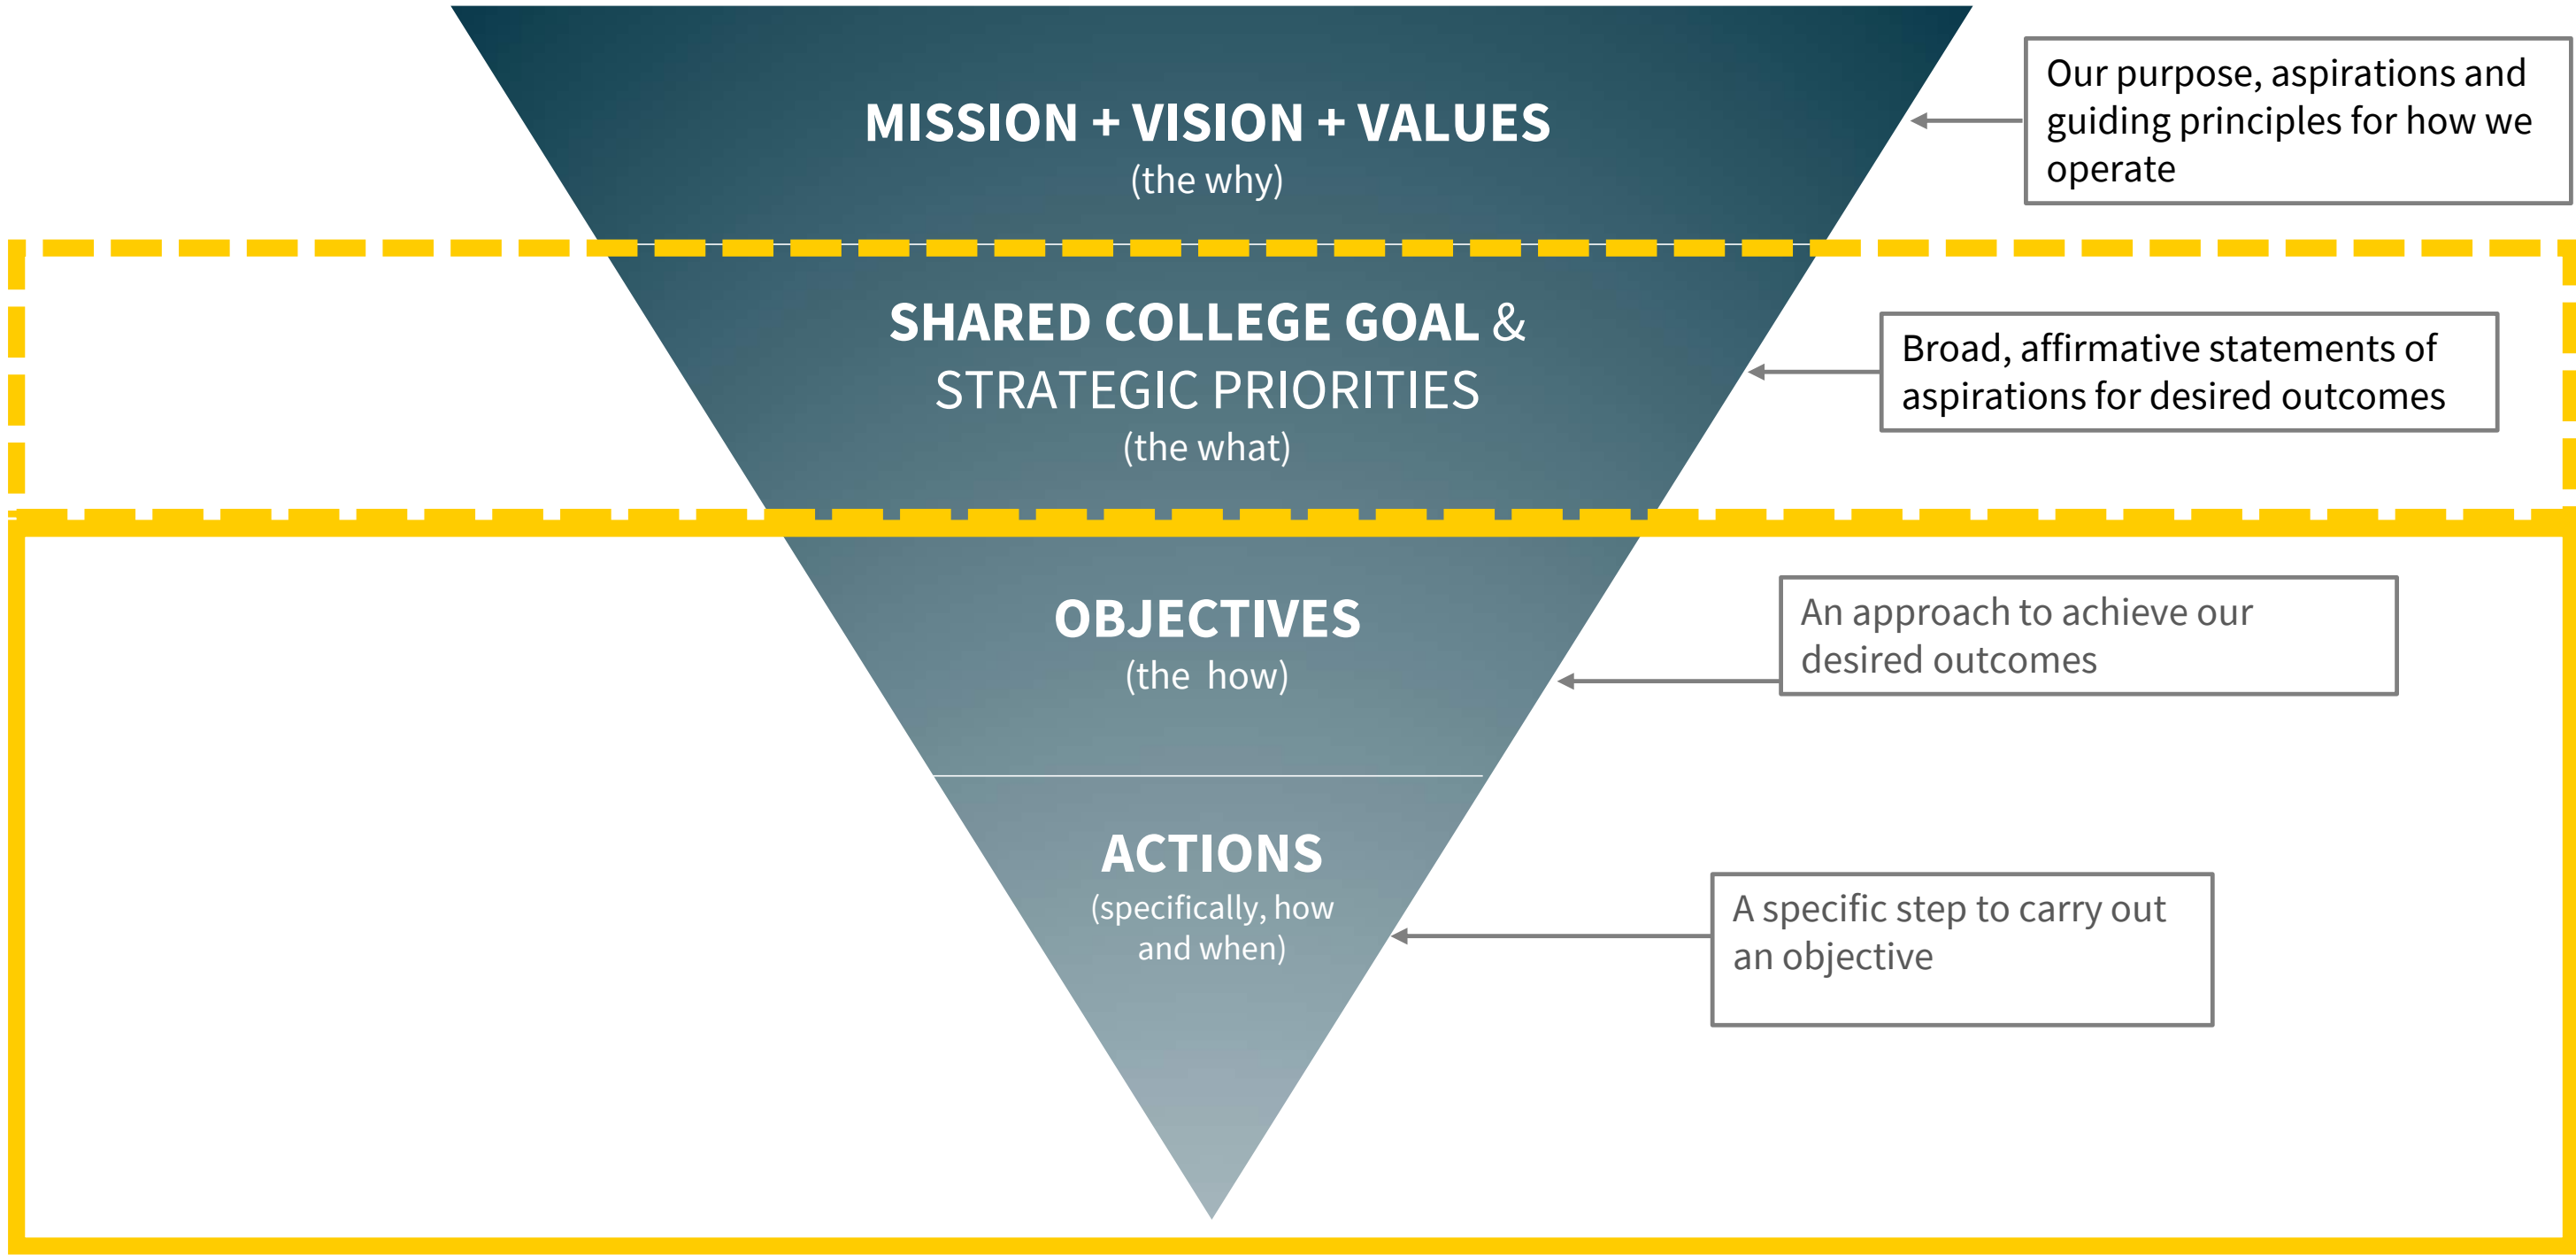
MISSION + VISION + VALUES
(the why)

Our purpose, aspirations and guiding principles for how we operate

SHARED COLLEGE GOAL & STRATEGIC PRIORITIES
(the what)

Broad, affirmative statements of aspirations for desired outcomes

OBJECTIVES
(the how)

An approach to achieve our desired outcomes

ACTIONS
(specifically, how and when)

A specific step to carry out an objective